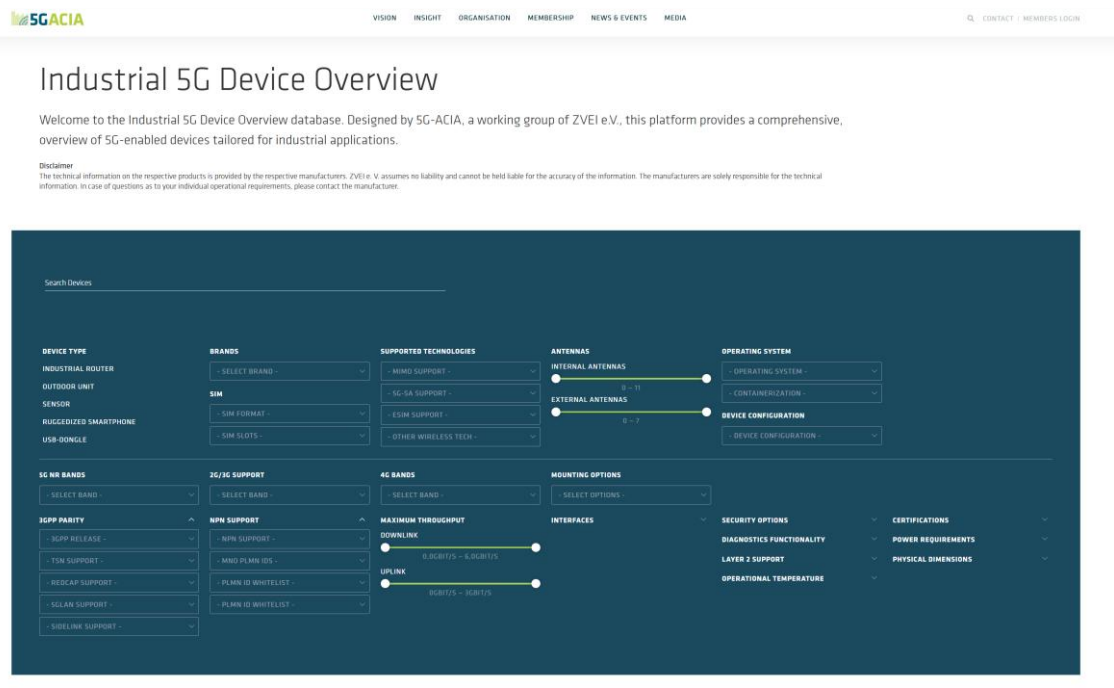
5GACIA

VISION INSIGHT ORGANISATION MEMBERSHIP NEWS & EVENTS MEDIA

CONTACT | MEMBERS LOGIN

Industrial 5G Device Overview

Welcome to the Industrial 5G Device Overview database. Designed by 5G-ACIA, a working group of ZVEI e.V., this platform provides a comprehensive, overview of 5G-enabled devices tailored for industrial applications.

Disclaimer
The technical information on the respective products is provided by the respective manufacturers. ZVEI e. V. assumes no liability and cannot be held liable for the accuracy of the information. The manufacturers are solely responsible for the technical information. In case of questions as to your individual operational requirements, please contact the manufacturer.

Search Devices

DEVICE TYPE
INDUSTRIAL ROUTER
OUTDOOR UNIT
SENSOR
RUGGEDIZED SMARTPHONE
USB-DONGLE

BRANDS
- SELECT BRAND -
SIM
- SIM FORMAT -
- SIM SLOTS -

SUPPORTED TECHNOLOGIES
- MIMO SUPPORT -
- 5G-SA SUPPORT -
- ESIM SUPPORT -
- OTHER WIRELESS TECH -

ANTENNAS
INTERNAL ANTENNAS
0 – 11
EXTERNAL ANTENNAS
0 – 7

OPERATING SYSTEM
- OPERATING SYSTEM -
- CONTAINERIZATION -
DEVICE CONFIGURATION
- DEVICE CONFIGURATION -

5G NR BANDS
- SELECT BAND -

2G/3G SUPPORT
- SELECT BAND -

4G BANDS
- SELECT BAND -

MOUNTING OPTIONS
- SELECT OPTIONS -

3GPP PARITY
- 3GPP RELEASE -
- TSN SUPPORT -
- REDCAP SUPPORT -
- 5GLAN SUPPORT -
- SIDELINK SUPPORT -

NPN SUPPORT
- NPN SUPPORT -
- MNO PLMN IDS -
- PLMN ID WHITELIST -
- PLMN ID WHITELIST -

MAXIMUM THROUGHPUT
DOWNLINK
0.0GBIT/S – 6.0GBIT/S
UPLINK
0GBIT/S – 3GBIT/S

INTERFACES

SECURITY OPTIONS
DIAGNOSTICS FUNCTIONALITY
LAYER 2 SUPPORT
OPERATIONAL TEMPERATURE

CERTIFICATIONS
POWER REQUIREMENTS
PHYSICAL DIMENSIONS